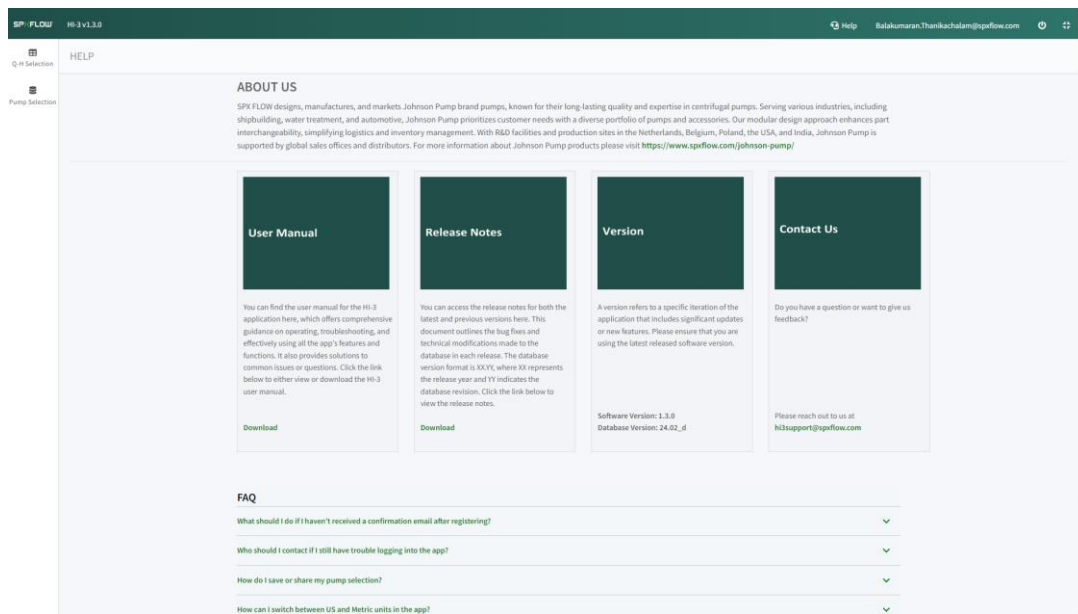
SPXFLOW HI-3 v1.3.0

Help Balakumaran.Thanikachalam@spxflow.com

Q-H Selection

Pump Selection

HELP

ABOUT US

SPX FLOW designs, manufactures, and markets Johnson Pump brand pumps, known for their long-lasting quality and expertise in centrifugal pumps. Serving various industries, including shipbuilding, water treatment, and automotive, Johnson Pump prioritizes customer needs with a diverse portfolio of pumps and accessories. Our modular design approach enhances part interchangeability, simplifying logistics and inventory management. With R&D facilities and production sites in the Netherlands, Belgium, Poland, the USA, and India, Johnson Pump is supported by global sales offices and distributors. For more information about Johnson Pump products please visit https://www.spxflow.com/johnson-pump/

User Manual

You can find the user manual for the HI-3 application here, which offers comprehensive guidance on operating, troubleshooting, and effectively using all the app's features and functions. It also provides solutions to common issues or questions. Click the link below to either view or download the HI-3 user manual.

Download

Release Notes

You can access the release notes for both the latest and previous versions here. This document outlines the bug fixes and technical modifications made to the database in each release. The database version format is XX.YY, where XX represents the release year and YY indicates the database revision. Click the link below to view the release notes.

Download

Version

A version refers to a specific iteration of the application that includes significant updates or new features. Please ensure that you are using the latest released software version.

Software Version: 1.3.0
Database Version: 24.02_d

Contact Us

Do you have a question or want to give us feedback?

Please reach out to us at
hi3support@spxflow.com

FAQ

What should I do if I haven't received a confirmation email after registering?

Who should I contact if I still have trouble logging into the app?

How do I save or share my pump selection?

How can I switch between US and Metric units in the app?